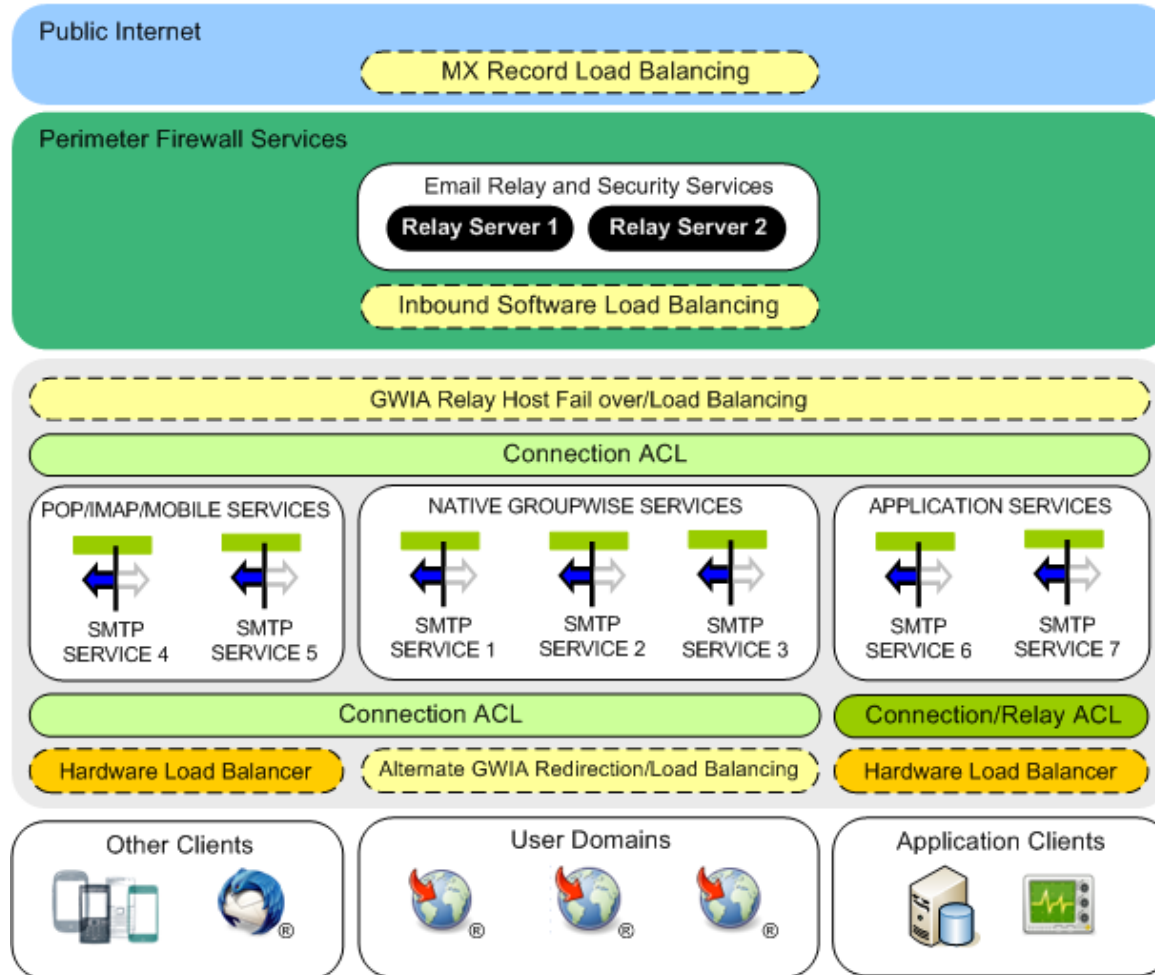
Public Internet

MX Record Load Balancing

Perimeter Firewall Services

Email Relay and Security Services

Relay Server 1

Relay Server 2

Inbound Software Load Balancing

GWIA Relay Host Fail over/Load Balancing

Connection ACL

POP/IMAP/MOBILE SERVICES

SMTP SERVICE 4

SMTP SERVICE 5

NATIVE GROUPWISE SERVICES

SMTP SERVICE 1

SMTP SERVICE 2

SMTP SERVICE 3

APPLICATION SERVICES

SMTP SERVICE 6

SMTP SERVICE 7

Connection ACL

Connection/Relay ACL

Hardware Load Balancer

Alternate GWIA Redirection/Load Balancing

Hardware Load Balancer

Other Clients

®

User Domains

®

®

®

Application Clients